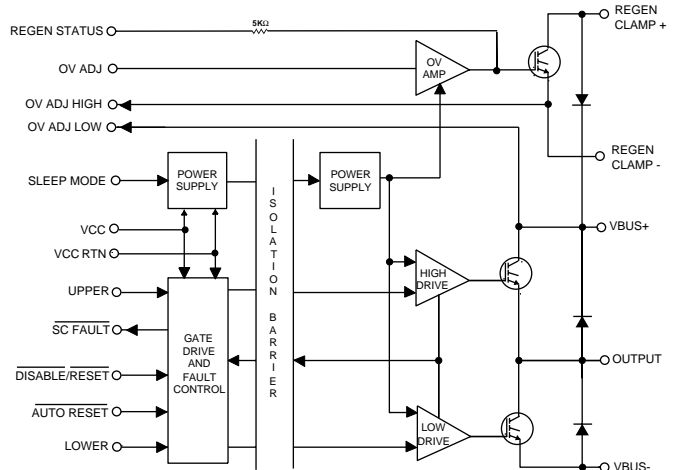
REGEN STATUS
5KΩ
REGEN CLAMP +
OV ADJ
OV AMP
OV ADJ HIGH
OV ADJ LOW
REGEN CLAMP -
SLEEP MODE
POWER SUPPLY
ISOLATION BARRIER
POWER SUPPLY
VCC
VCC RTN
VBUS+
HIGH DRIVE
UPPER
$\overline{\text{SC FAULT}}$
GATE DRIVE AND FAULT CONTROL
$\overline{\text{DISABLE}}/\overline{\text{RESET}}$
OUTPUT
$\overline{\text{AUTO RESET}}$
LOWER
LOW DRIVE
VBUS-